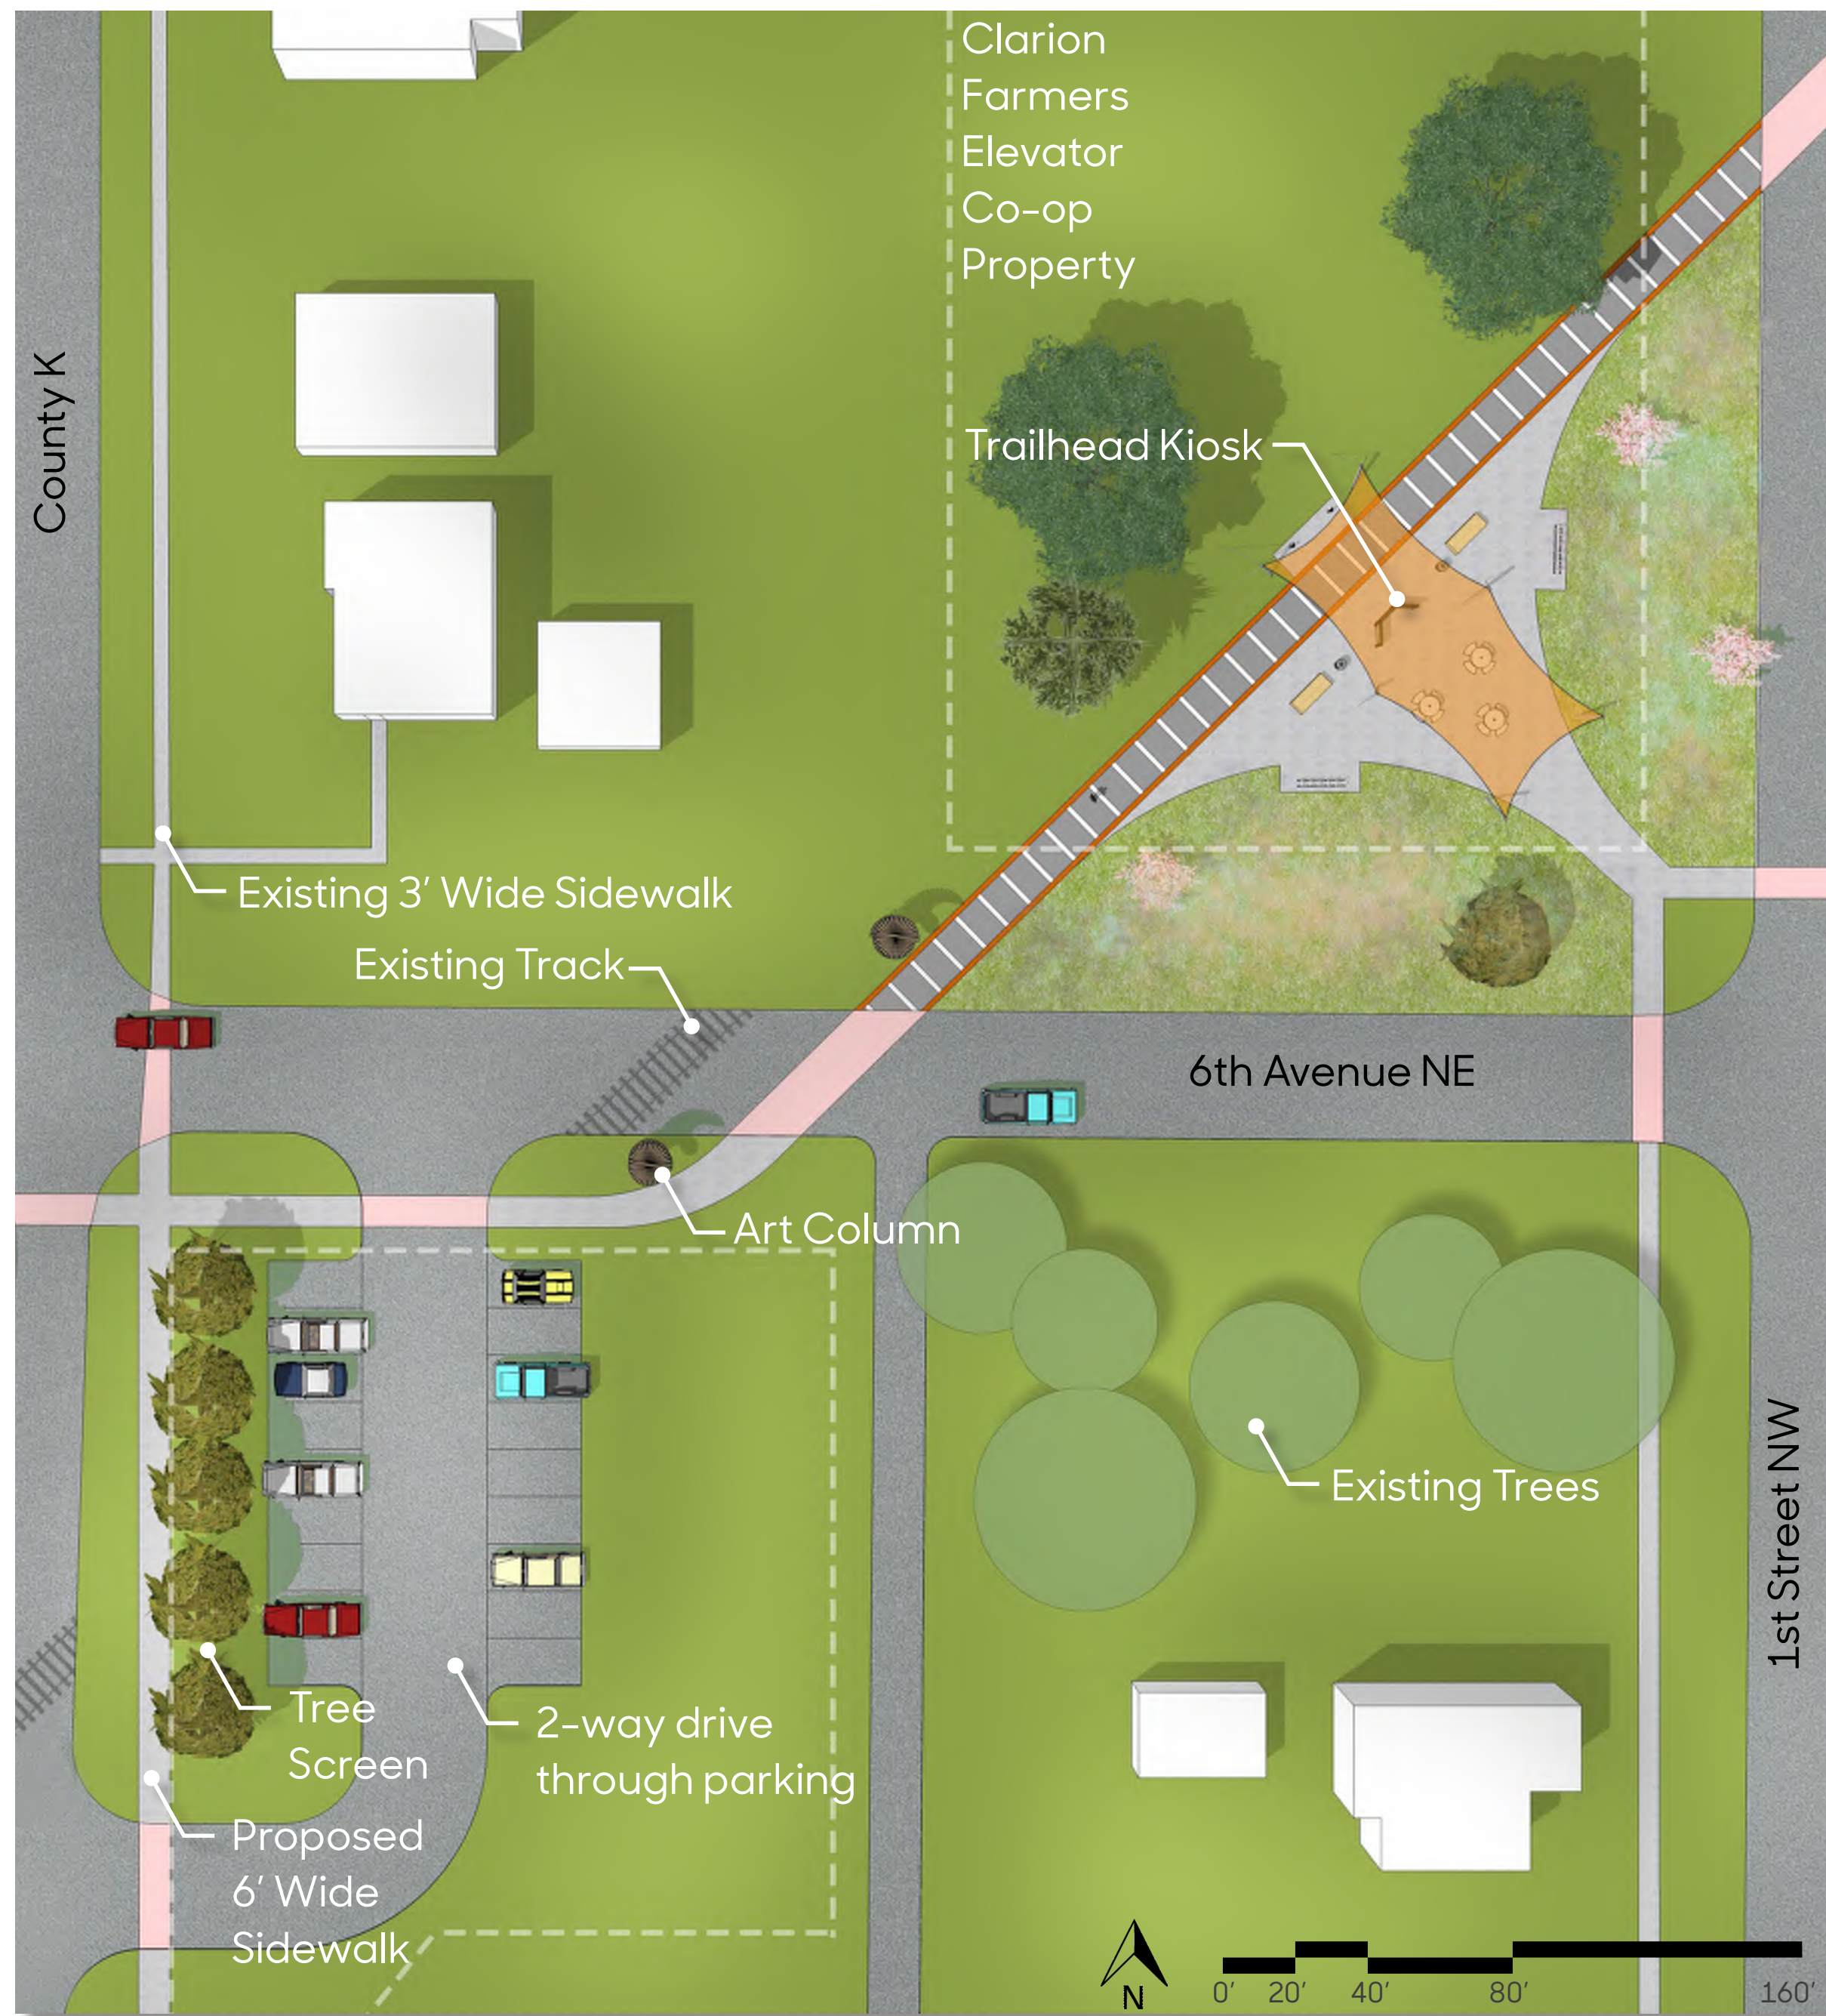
Clarion Farmers Elevator Co-op Property

County K

Trailhead Kiosk

Existing 3′ Wide Sidewalk

Existing Track

6th Avenue NE

Art Column

Existing Trees

1st Street NW

Tree Screen

2-way drive through parking

Proposed 6′ Wide Sidewalk

N

0′ 20′ 40′ 80′ 160′